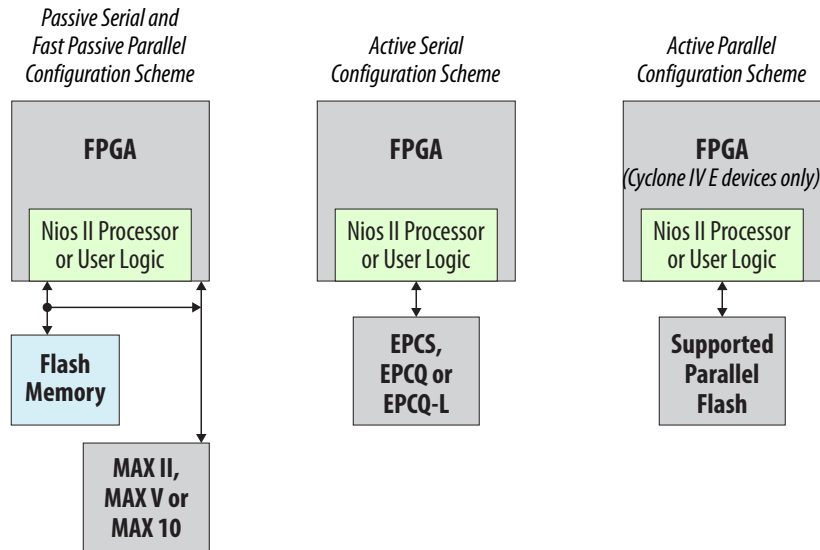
Passive Serial and Fast Passive Parallel Configuration Scheme

FPGA

Nios II Processor or User Logic

Flash Memory

MAX II, MAX V or MAX 10

Active Serial Configuration Scheme

FPGA

Nios II Processor or User Logic

EPCS, EPCQ or EPCQ-L

Active Parallel Configuration Scheme

FPGA
(Cyclone IV E devices only)

Nios II Processor or User Logic

Supported Parallel Flash